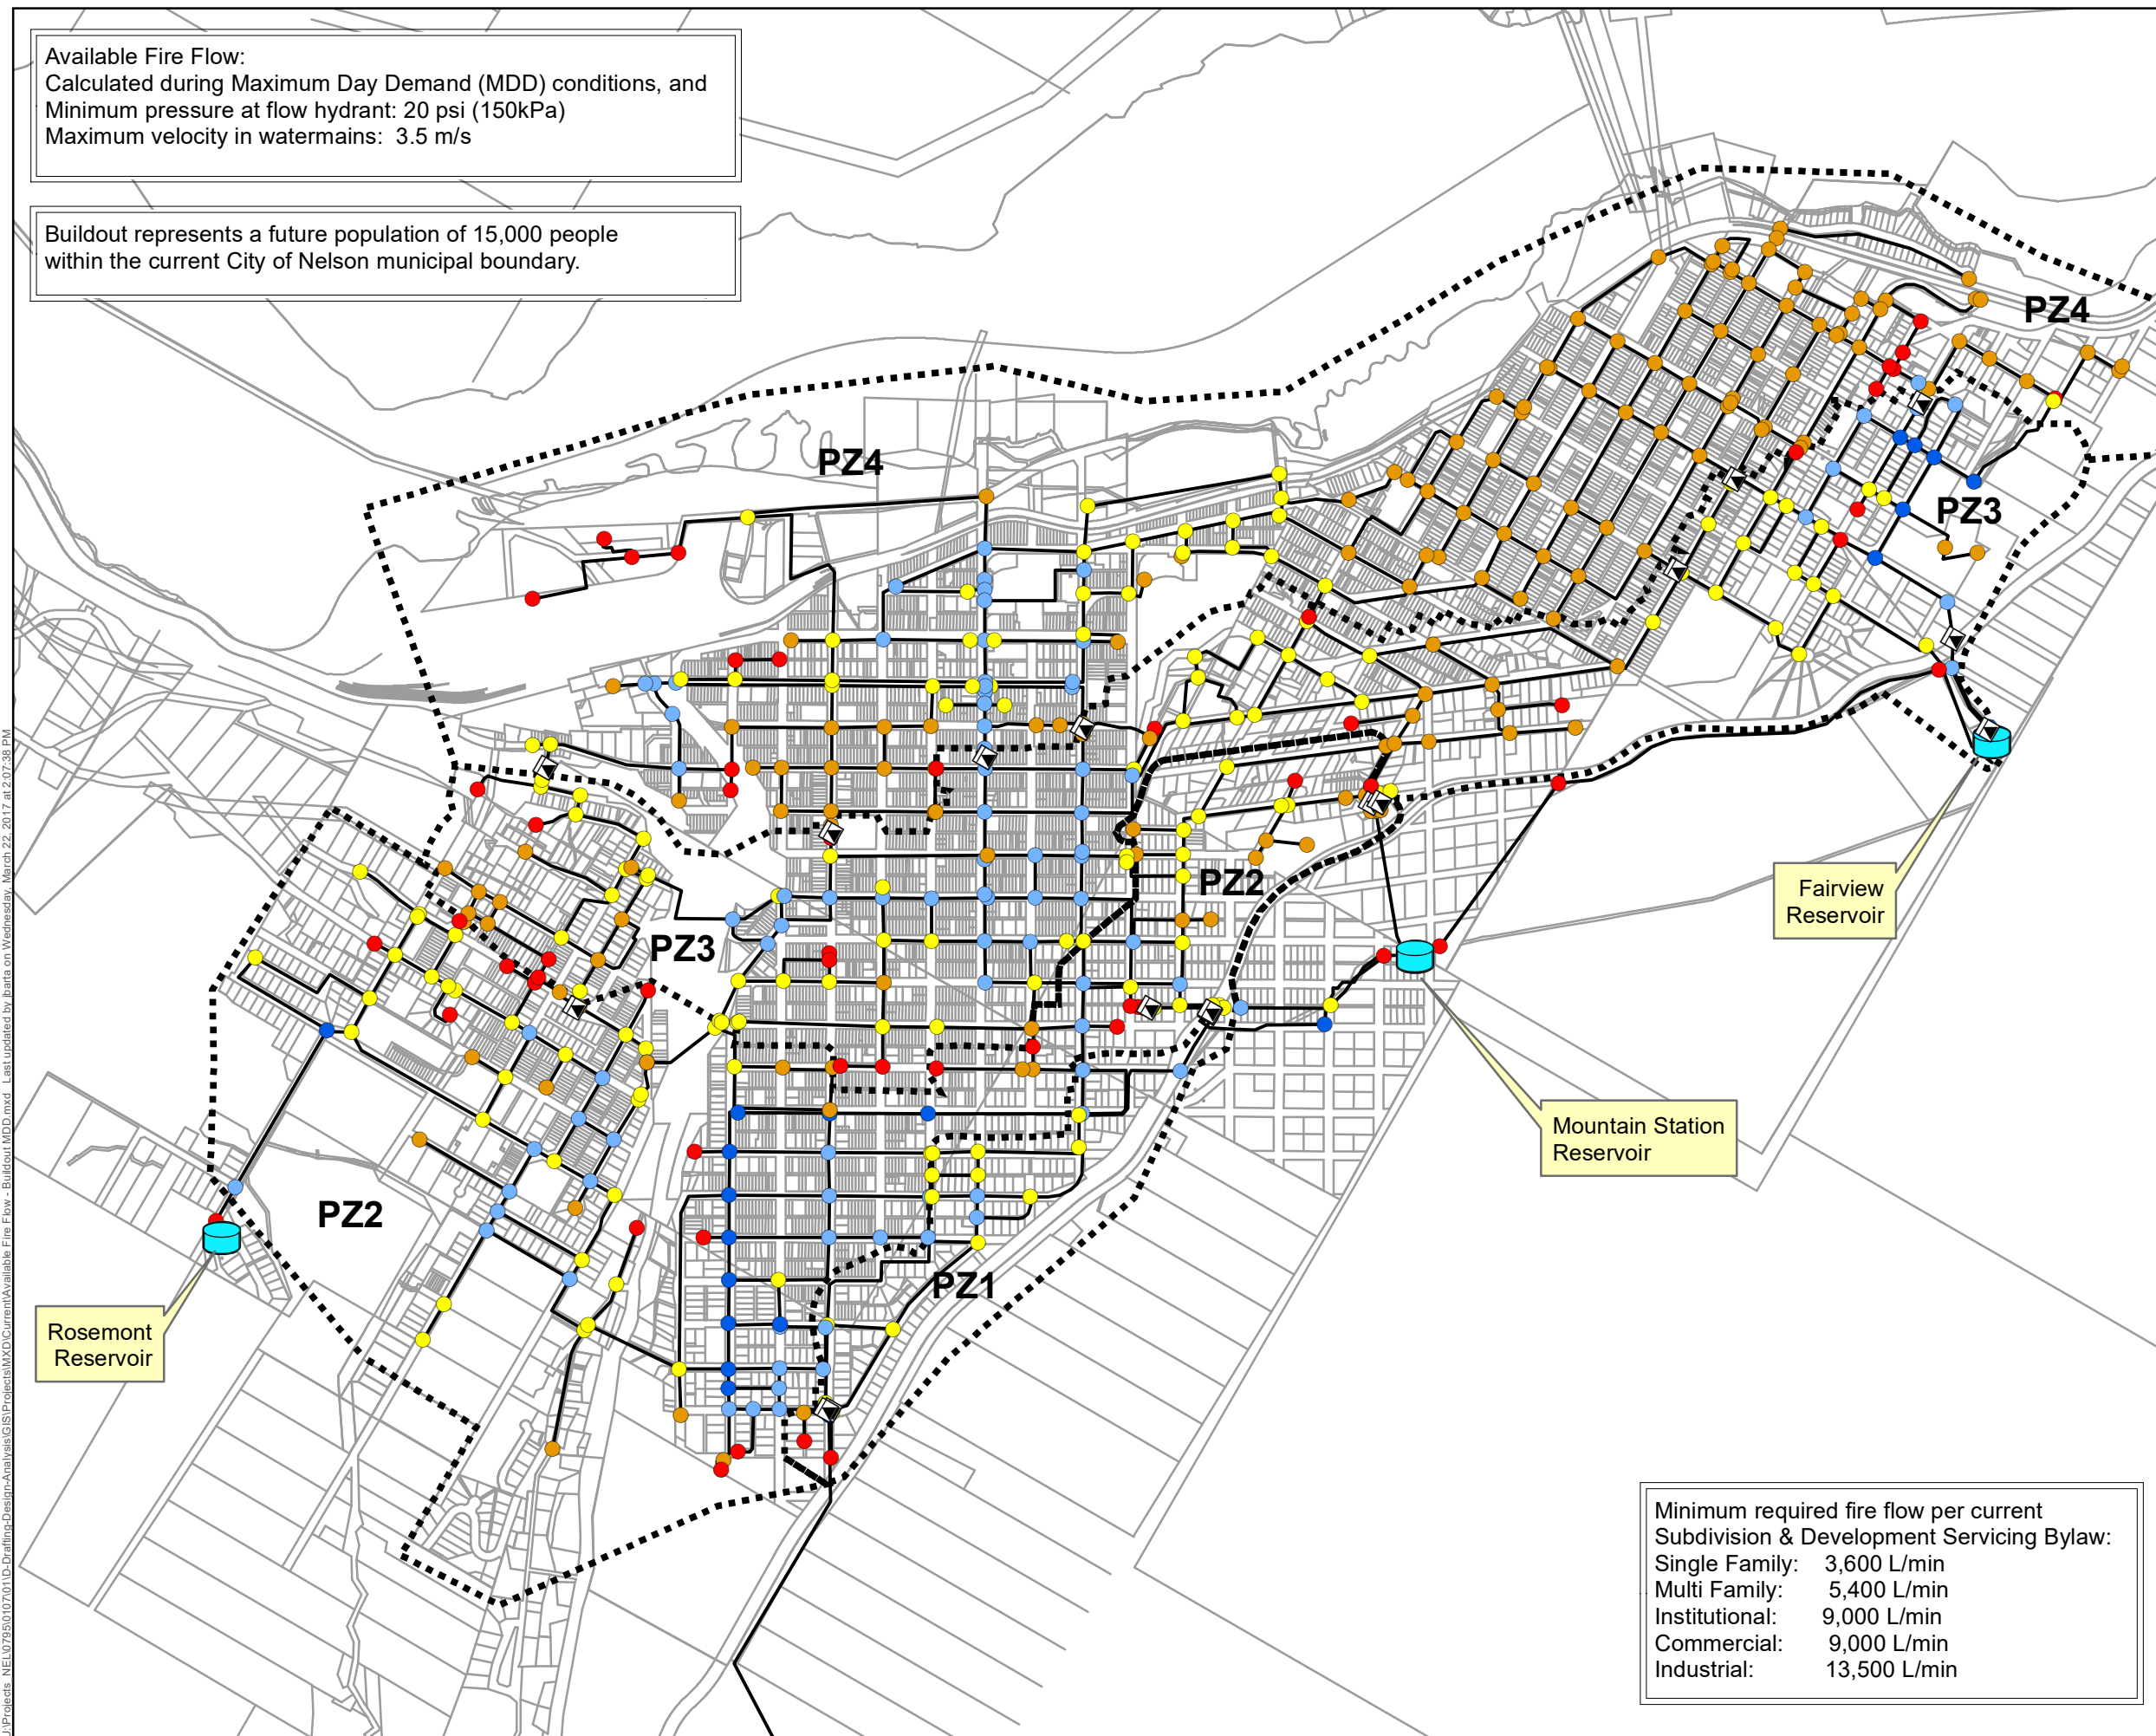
Available Fire Flow:
Calculated during Maximum Day Demand (MDD) conditions, and
Minimum pressure at flow hydrant: 20 psi (150kPa)
Maximum velocity in watermains: 3.5 m/s

Buildout represents a future population of 15,000 people within the current City of Nelson municipal boundary.

PZ4

PZ4

PZ3

PZ2

PZ3

PZ2

PZ1

Fairview Reservoir

Mountain Station Reservoir

Rosemont Reservoir

Minimum required fire flow per current Subdivision & Development Servicing Bylaw:
Single Family: 3,600 L/min
Multi Family: 5,400 L/min
Institutional: 9,000 L/min
Commercial: 9,000 L/min
Industrial: 13,500 L/min

J:\Projects_NEL\0795\0107\01\D-Drafting-Design-Analysis\GIS\Projects\MXD\Current\Available Fire Flow - Buildout MDD.mxd Last updated by lbarta on Wednesday, March 22, 2017 at 2:07:38 PM